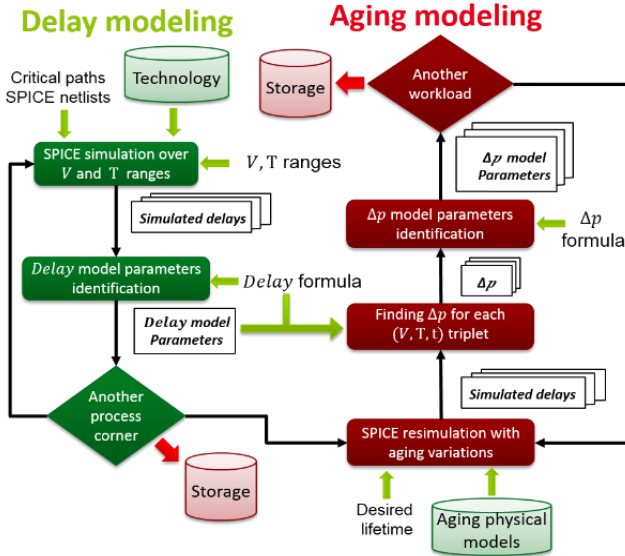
Delay modeling

Aging modeling

Critical paths SPICE netlists

Technology

SPICE simulation over $V$ and T ranges

$V$, T ranges

Simulated delays

$Delay$ model parameters identification

$Delay$ formula

$Delay$ model Parameters

Another process corner

Storage

Storage

Another workload

$\Delta p$ model Parameters

$\Delta p$ model parameters identification

$\Delta p$ formula

$\Delta p$

Finding $\Delta p$ for each $(V, \mathrm{T}, \mathrm{t})$ triplet

Simulated delays

SPICE resimulation with aging variations

Desired lifetime

Aging physical models